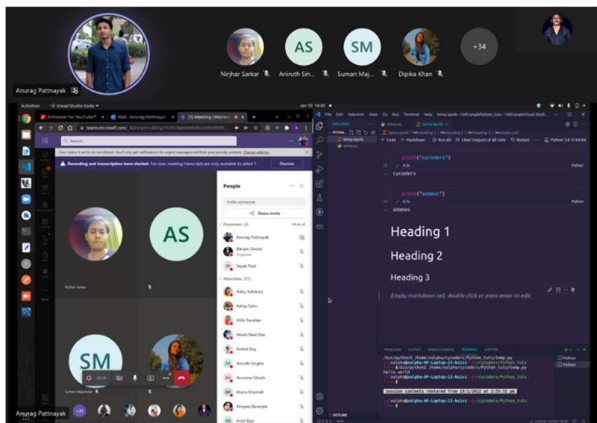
AS

SM

+34

Nirjhar Sarkar

Aniruth Sin...

Suman Maj...

Dipika Khan

Anurag Pattnaik

Activities

Visual Studio Code

Recording and transcription have started.

Dismiss

People

Share invite

AS

SM

Nirjhar Sarkar

print("cycoders")

cycoders

print("sdomes")

sdomes

Heading 1

Heading 2

Heading 3

Empty markdown cell, double click or press enter to edit.

Anurag Pattnaik